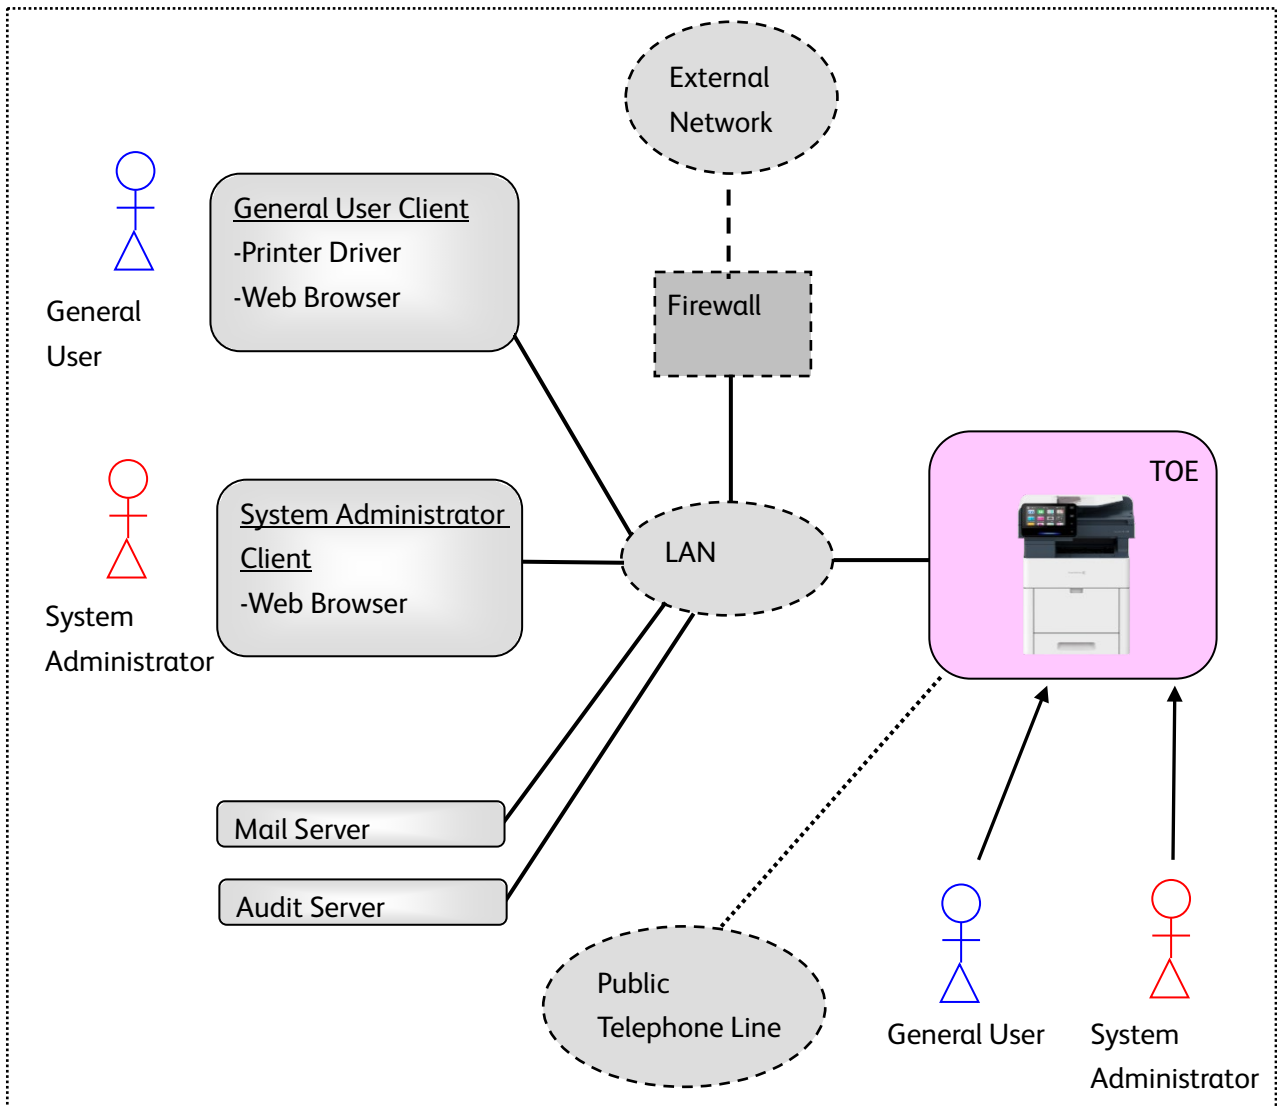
External Network

General User Client
-Printer Driver
-Web Browser

General User

Firewall

System Administrator Client
-Web Browser

System Administrator

LAN

TOE

Mail Server

Audit Server

Public Telephone Line

General User

System Administrator